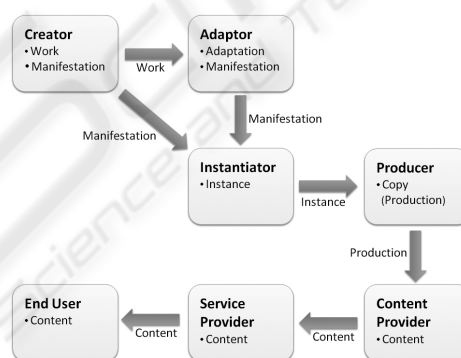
Creator
• Work
• Manifestation

Work

Adaptor
• Adaptation
• Manifestation

Manifestation

Manifestation

Instantiator
• Instance

Instance

Producer
• Copy (Production)

Production

End User
• Content

Content

Service Provider
• Content

Content

Content Provider
• Content